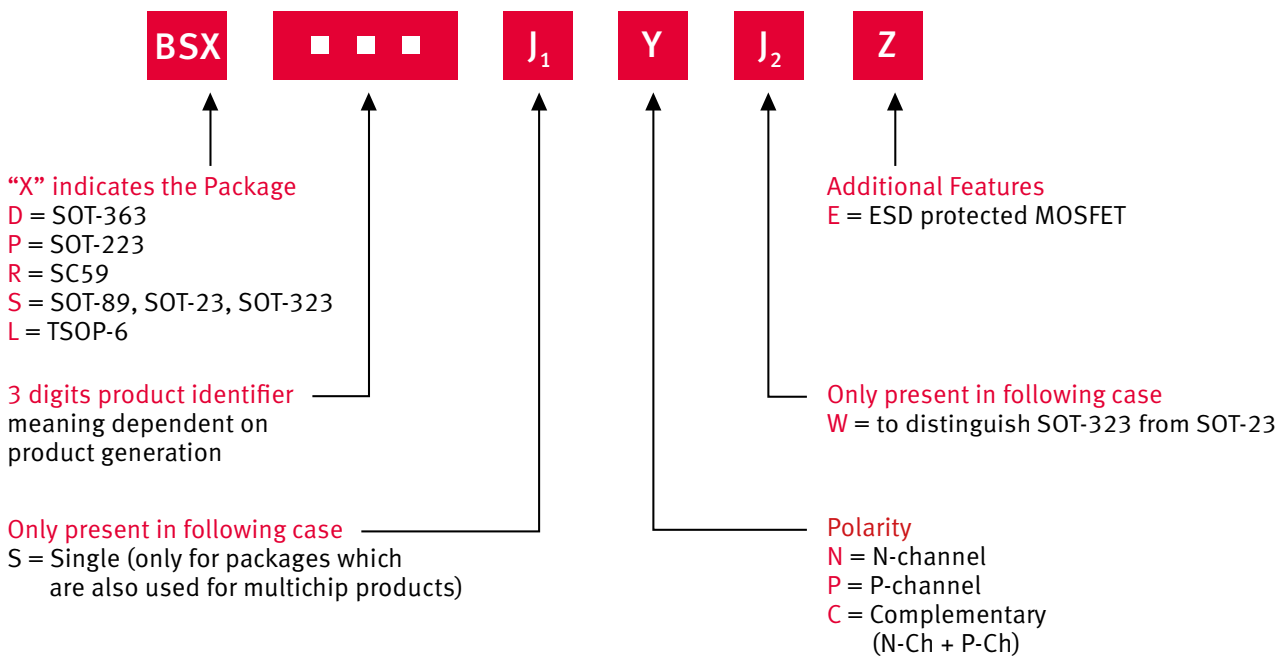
BSX ■ ■ ■ $J_1$ Y $J_2$ Z

“X” indicates the Package
D = SOT-363
P = SOT-223
R = SC59
S = SOT-89, SOT-23, SOT-323
L = TSOP-6

3 digits product identifier
meaning dependent on product generation

Only present in following case
S = Single (only for packages which are also used for multichip products)

Additional Features
E = ESD protected MOSFET

Only present in following case
W = to distinguish SOT-323 from SOT-23

Polarity
N = N-channel
P = P-channel
C = Complementary (N-Ch + P-Ch)